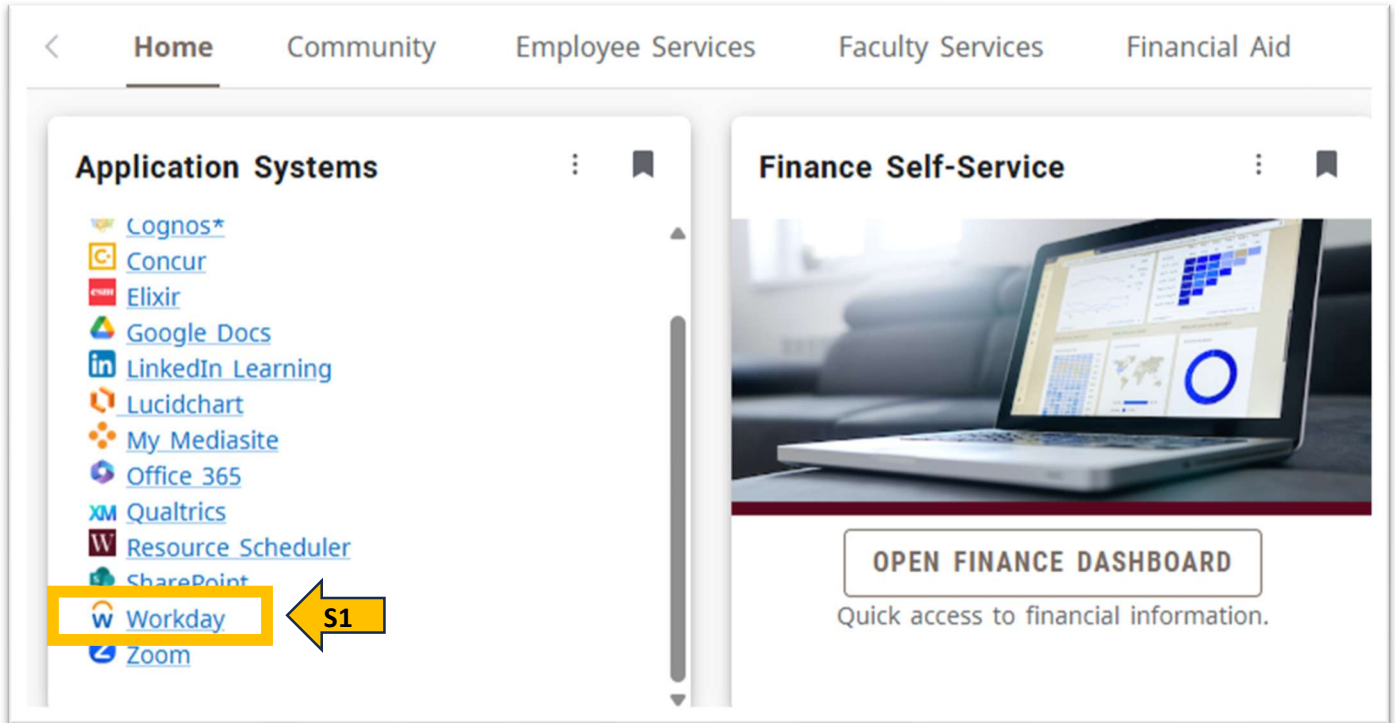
Home Community Employee Services Faculty Services Financial Aid

Application Systems

Cognos*
Concur
Elixir
Google Docs
LinkedIn Learning
Lucidchart
My Mediasite
Office 365
Qualtrics
Resource Scheduler
SharePoint
Workday
Zoom

S1

Finance Self-Service

OPEN FINANCE DASHBOARD

Quick access to financial information.